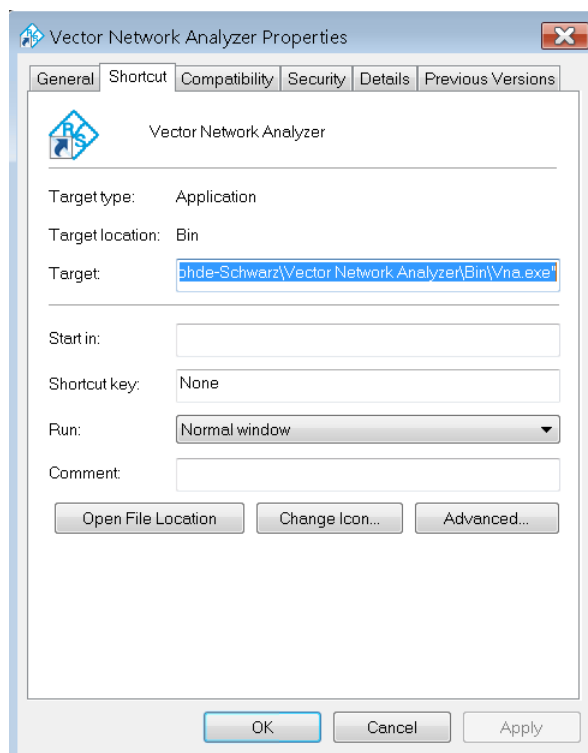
Vector Network Analyzer Properties

General | Shortcut | Compatibility | Security | Details | Previous Versions

Vector Network Analyzer

Target type: Application

Target location: Bin

Target: ohde-Schwarz\Vector Network Analyzer\Bin\Vna.exe"

Start in:

Shortcut key: None

Run: Normal window

Comment:

Open File Location | Change Icon... | Advanced...

OK | Cancel | Apply